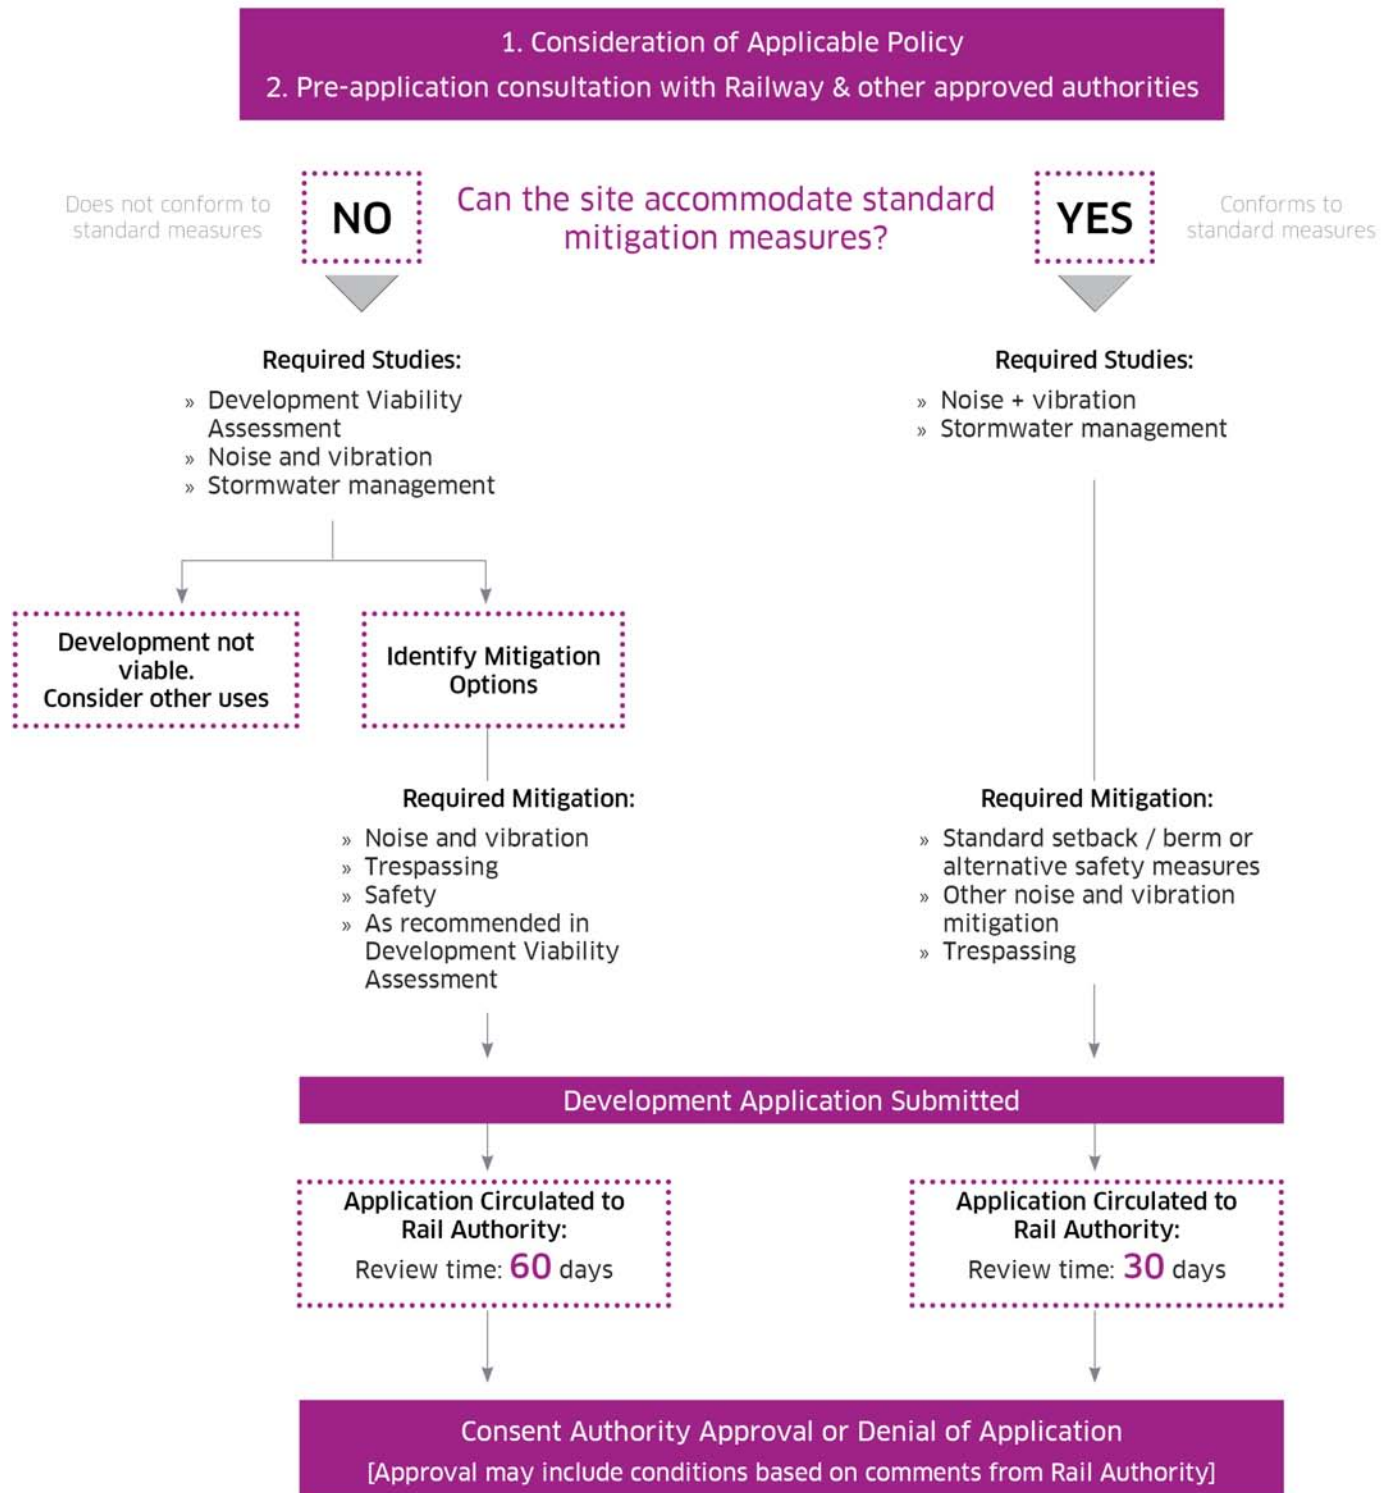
1. Consideration of Applicable Policy
2. Pre-application consultation with Railway & other approved authorities

Does not conform to standard measures

NO

Can the site accommodate standard mitigation measures?

YES

Conforms to standard measures

Required Studies:
» Development Viability Assessment
» Noise and vibration
» Stormwater management

Development not viable. Consider other uses

Identify Mitigation Options

Required Mitigation:
» Noise and vibration
» Trespassing
» Safety
» As recommended in Development Viability Assessment

Required Studies:
» Noise + vibration
» Stormwater management

Required Mitigation:
» Standard setback / berm or alternative safety measures
» Other noise and vibration mitigation
» Trespassing

Development Application Submitted

Application Circulated to Rail Authority:
Review time: 60 days

Application Circulated to Rail Authority:
Review time: 30 days

Consent Authority Approval or Denial of Application
[Approval may include conditions based on comments from Rail Authority]